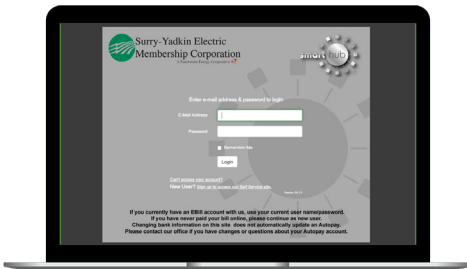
Surry-Yadkin Electric Membership Corporation

A Touchstone Energy Cooperative

smarthub

Enter e-mail address & password to login

E-Mail Address:

Password:

Remember Me

Login

Can't access your account?

New User? Sign up to access our Self Service site.

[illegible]

If you currently have an EBill account with us, use your current user name/password.
If you have never paid your bill online, please continue as new user.
Changing bank information on this site does not automatically update an Autopay.
Please contact our office if you have changes or questions about your Autopay account.